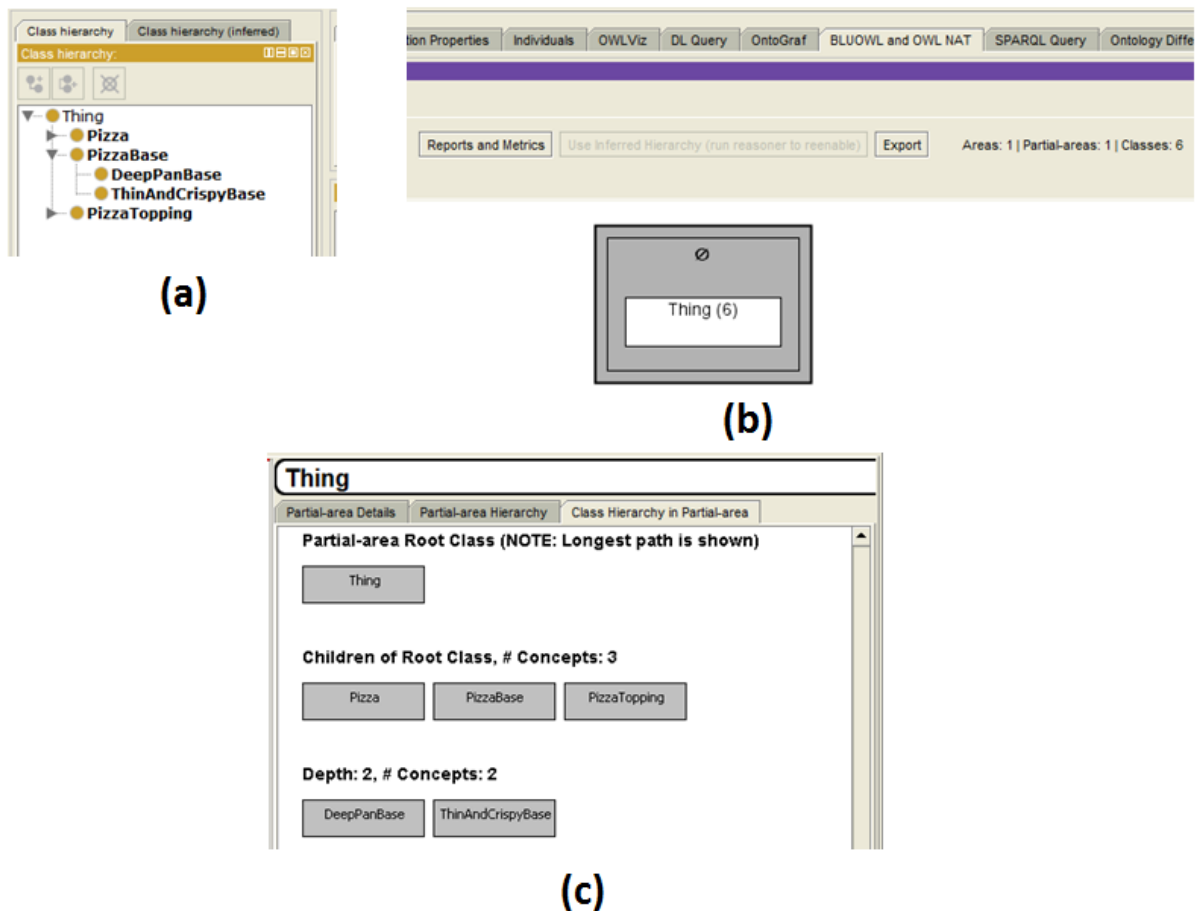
Class hierarchy | Class hierarchy (inferred)

Class hierarchy:

Thing
Pizza
PizzaBase
DeepPanBase
ThinAndCrispyBase
PizzaTopping

(a)

tion Properties | Individuals | OWLViz | DL Query | OntoGraf | BLUOWL and OWL NAT | SPARQL Query | Ontology Diffe

Reports and Metrics | Use Inferred Hierarchy (run reasoner to reenable) | Export | Areas: 1 | Partial-areas: 1 | Classes: 6

∅

Thing (6)

(b)

Thing

Partial-area Details | Partial-area Hierarchy | Class Hierarchy in Partial-area

Partial-area Root Class (NOTE: Longest path is shown)

Thing

Children of Root Class, # Concepts: 3

Pizza | PizzaBase | PizzaTopping

Depth: 2, # Concepts: 2

DeepPanBase | ThinAndCrispyBase

(c)